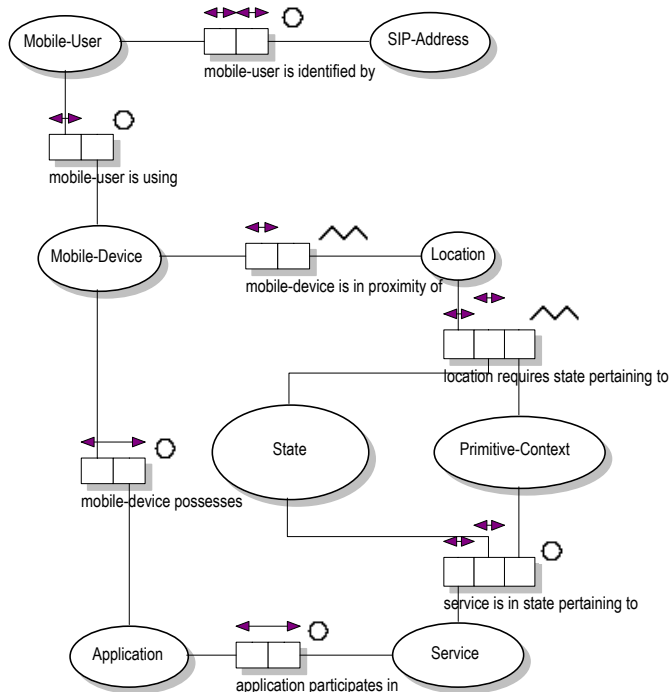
Mobile-User

SIP-Address

mobile-user is identified by

mobile-user is using

Mobile-Device

Location

mobile-device is in proximity of

location requires state pertaining to

State

Primitive-Context

mobile-device possesses

service is in state pertaining to

Application

Service

application participates in